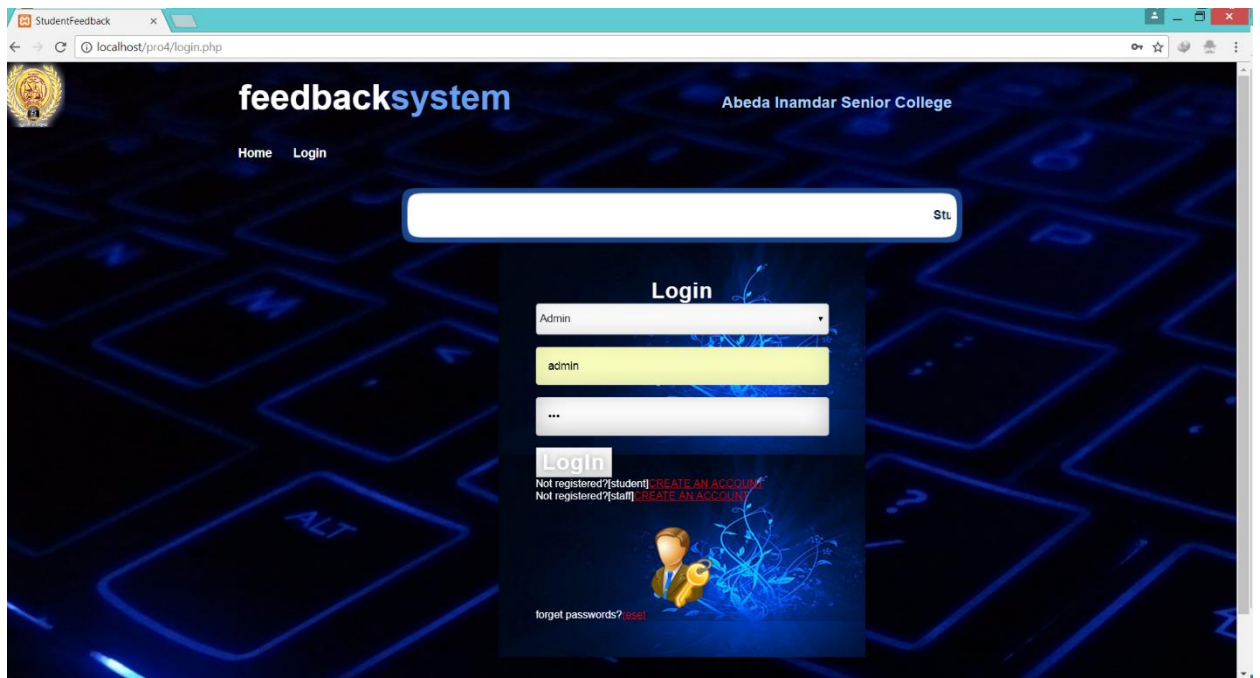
StudentFeedback

localhost/pro4/login.php

feedbacksystem

Abeda Inamdar Senior College

Home Login

Stu

Login

Admin

admin

•••

Login

Not registered?[student]CREATE AN ACCOUNT
Not registered?[staff]CREATE AN ACCOUNT

forget passwords?reset